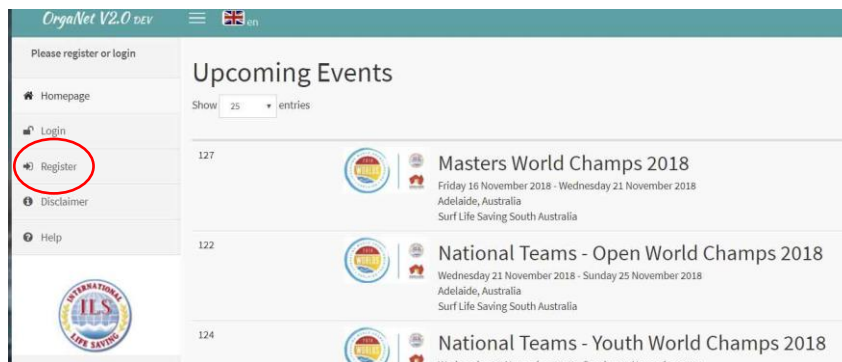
OrgaNet V2.0 DEV

en

Please register or login

Homepage

Login

Register

Disclaimer

Help

INTERNATIONAL ILS LIFE SAVING

Upcoming Events

Show 25 entries

127

Masters World Champs 2018

Friday 16 November 2018 - Wednesday 21 November 2018
Adelaide, Australia
Surf Life Saving South Australia

122

National Teams - Open World Champs 2018

Wednesday 21 November 2018 - Sunday 25 November 2018
Adelaide, Australia
Surf Life Saving South Australia

124

National Teams - Youth World Champs 2018

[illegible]